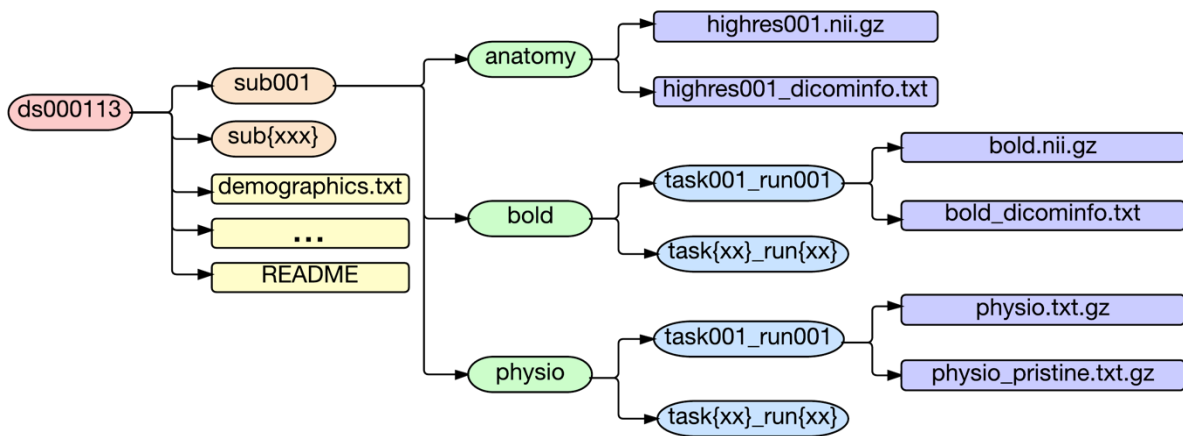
ds000113

sub001

sub{xxx}

demographics.txt

...

README

anatomy

highres001.nii.gz

highres001_dicominfo.txt

bold

task001_run001

bold.nii.gz

bold_dicominfo.txt

task{xx}_run{xx}

physio

task001_run001

physio.txt.gz

physio_pristine.txt.gz

task{xx}_run{xx}